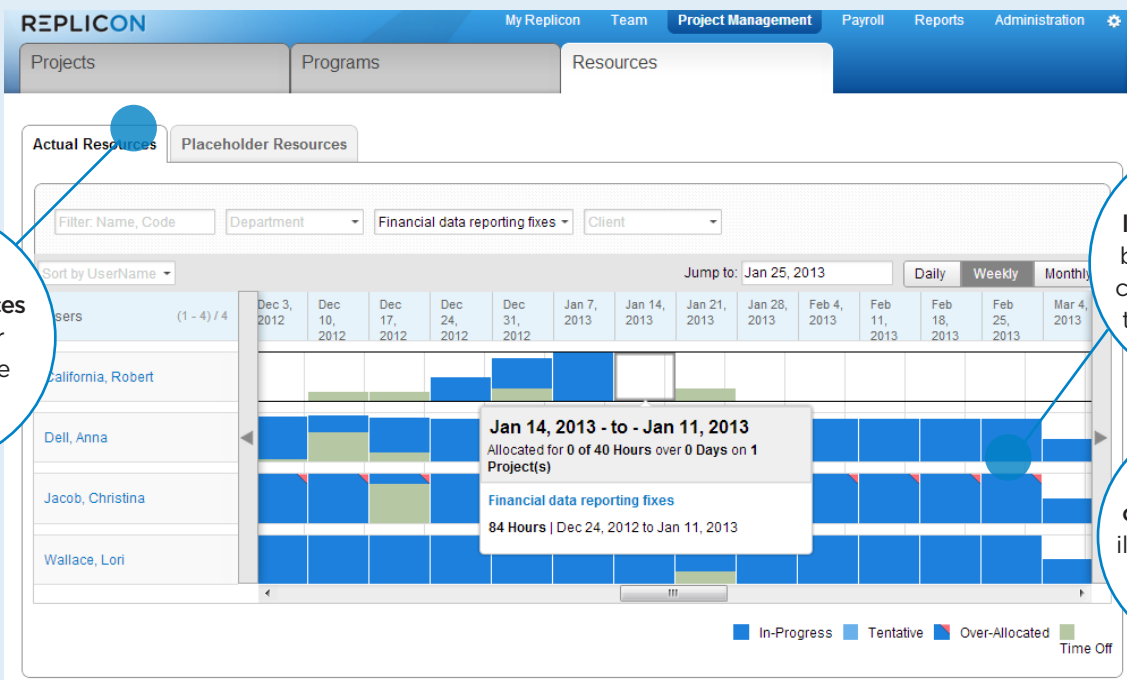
REPLICON

My Replicon Team Project Management Payroll Reports Administration

Projects Programs Resources

Actual Resources Placeholder Resources

Filter: Name, Code Department Financial data reporting fixes Client

Sort by UserName

Jump to: Jan 25, 2013

Daily Weekly Monthly

Users (1 - 4) / 4

Dec 3, 2012 Dec 10, 2012 Dec 17, 2012 Dec 24, 2012 Dec 31, 2012 Jan 7, 2013 Jan 14, 2013 Jan 21, 2013 Jan 28, 2013 Feb 4, 2013 Feb 11, 2013 Feb 18, 2013 Feb 25, 2013 Mar 4, 2013

California, Robert

Dell, Anna

Jacob, Christina

Wallace, Lori

Jan 14, 2013 - to - Jan 11, 2013

Allocated for 0 of 40 Hours over 0 Days on 1 Project(s)

Financial data reporting fixes

84 Hours | Dec 24, 2012 to Jan 11, 2013

In-Progress Tentative Over-Allocated Time Off

tes
r
e

I
b
c
t

c
il